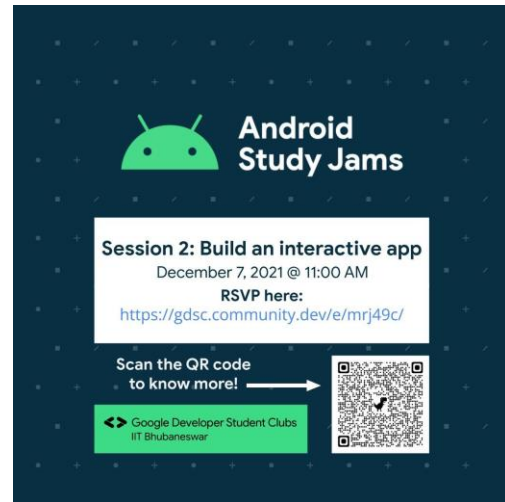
Android Study Jams

Session 2: Build an interactive app
December 7, 2021 @ 11:00 AM
RSVP here:
https://gdsc.community.dev/e/mrj49c/

Scan the QR code to know more!

Google Developer Student Clubs
IIT Bhubaneswar